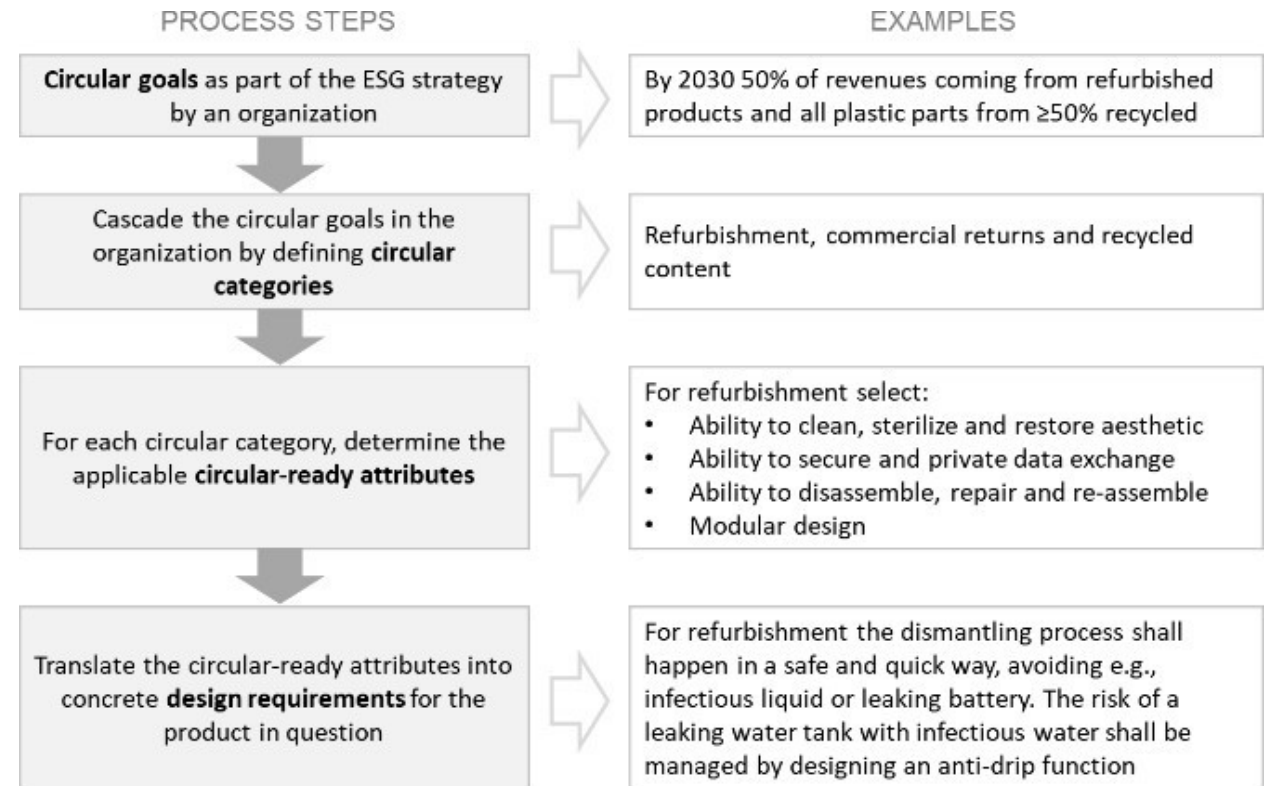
PROCESS STEPS

Circular goals as part of the ESG strategy by an organization

Cascade the circular goals in the organization by defining circular categories

For each circular category, determine the applicable circular-ready attributes

Translate the circular-ready attributes into concrete design requirements for the product in question

EXAMPLES

By 2030 50% of revenues coming from refurbished products and all plastic parts from ≥50% recycled

Refurbishment, commercial returns and recycled content

For refurbishment select:
• Ability to clean, sterilize and restore aesthetic
• Ability to secure and private data exchange
• Ability to disassemble, repair and re-assemble
• Modular design

For refurbishment the dismantling process shall happen in a safe and quick way, avoiding e.g., infectious liquid or leaking battery. The risk of a leaking water tank with infectious water shall be managed by designing an anti-drip function